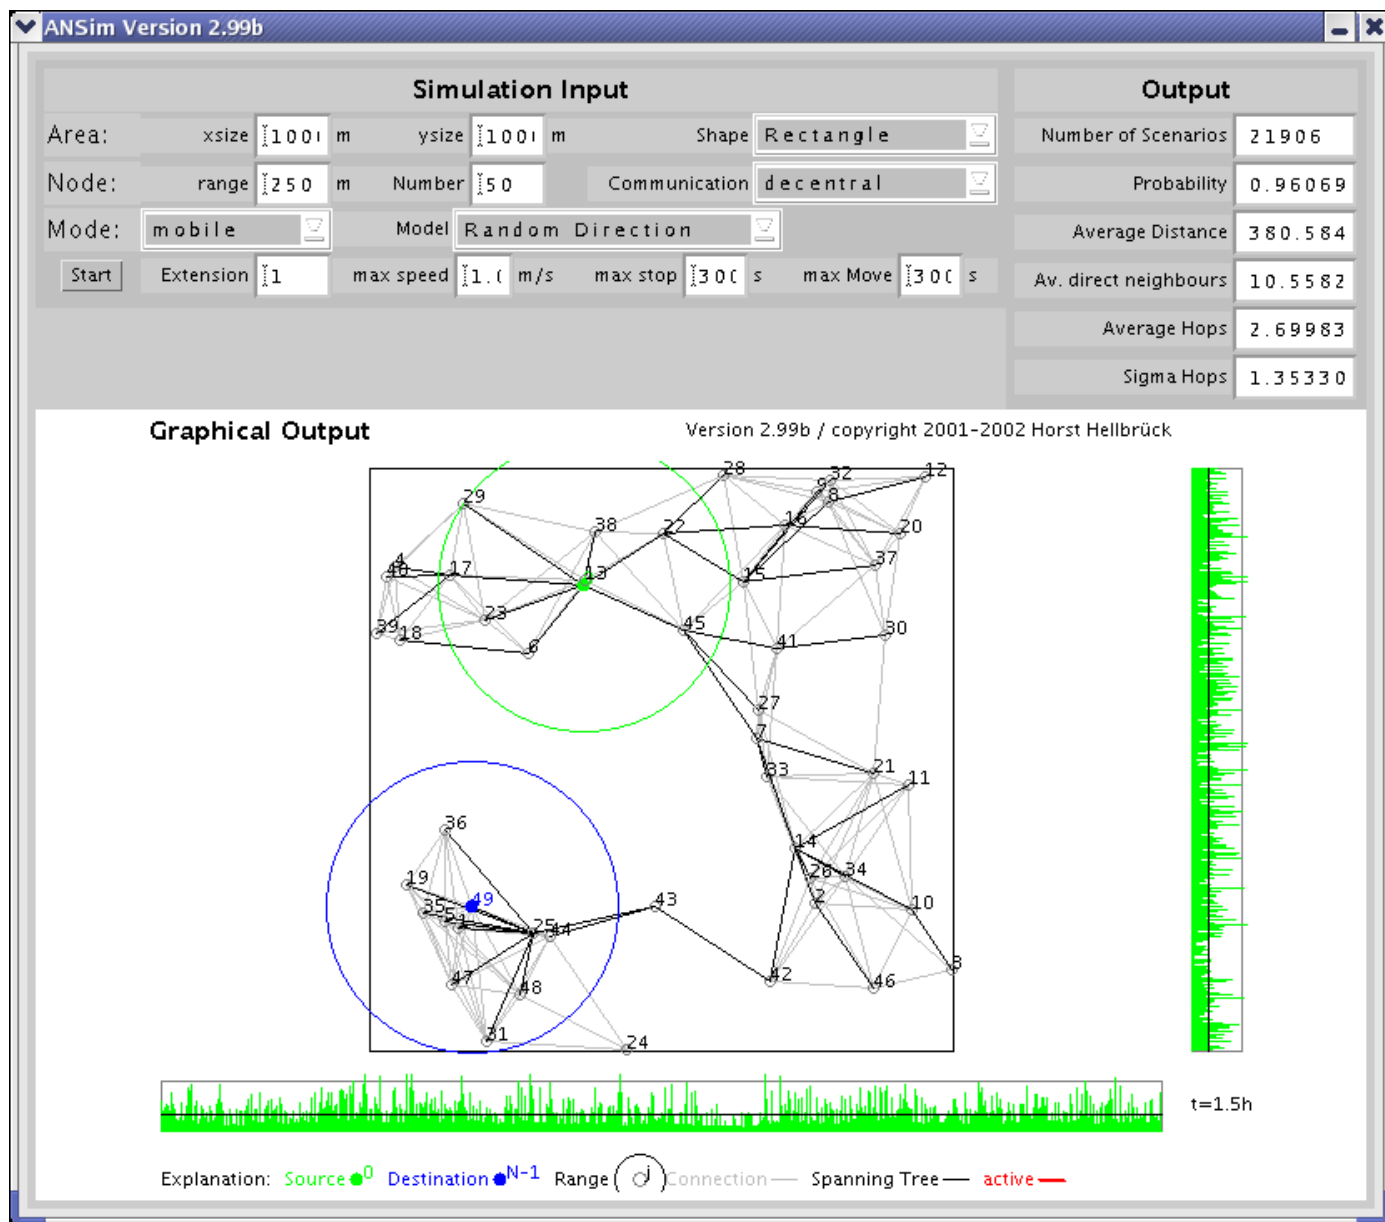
ANSim Version 2.99b

Simulation Input

Area: xsize 1001 m ysize 1001 m Shape Rectangle

Node: range 250 m Number 50 Communication decentral

Mode: mobile Model Random Direction

Start Extension 1 max speed 1.( m/s max stop 30( s max Move 30( s

Output

| | |
|---|---|
| Number of Scenarios | 21906 |
| Probability | 0.96069 |
| Average Distance | 380.584 |
| Av. direct neighbours | 10.5582 |
| Average Hops | 2.69983 |
| Sigma Hops | 1.35330 |

Graphical Output

Version 2.99b / copyright 2001-2002 Horst Hellbrück

28 32 9 8 12 29 38 22 16 20 4 40 17 13 37 15 23 39 18 6 45 41 30 27 7 33 21 11 36 14 26 34 19 49 2 10 35 5 1 43 25 44 3 42 46 47 48 31 24

t=1.5h

Explanation: Source 0 Destination N-1 Range Connection Spanning Tree active